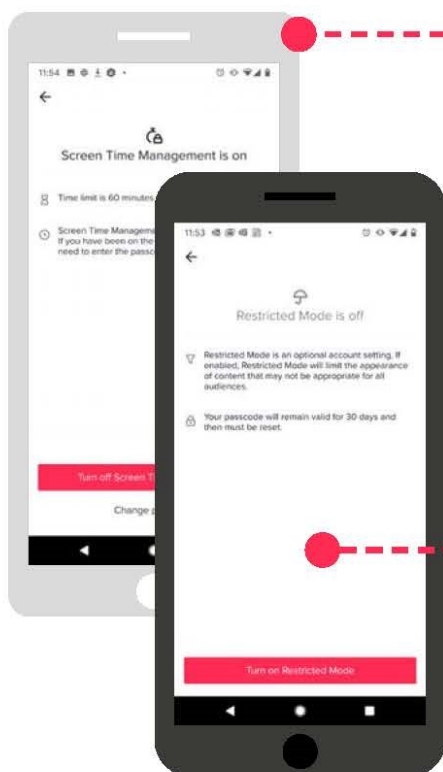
11:54

Screen Time Management is on

Time limit is 60 minutes

Screen Time Manageme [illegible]
If you have been on the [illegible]
need to enter the passc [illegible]

Turn off Screen T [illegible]

Change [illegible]

11:53

Restricted Mode is off

Restricted Mode is an optional account setting. If enabled, Restricted Mode will limit the appearance of content that may not be appropriate for all audiences.

Your passcode will remain valid for 30 days and then must be reset.

Turn on Restricted Mode